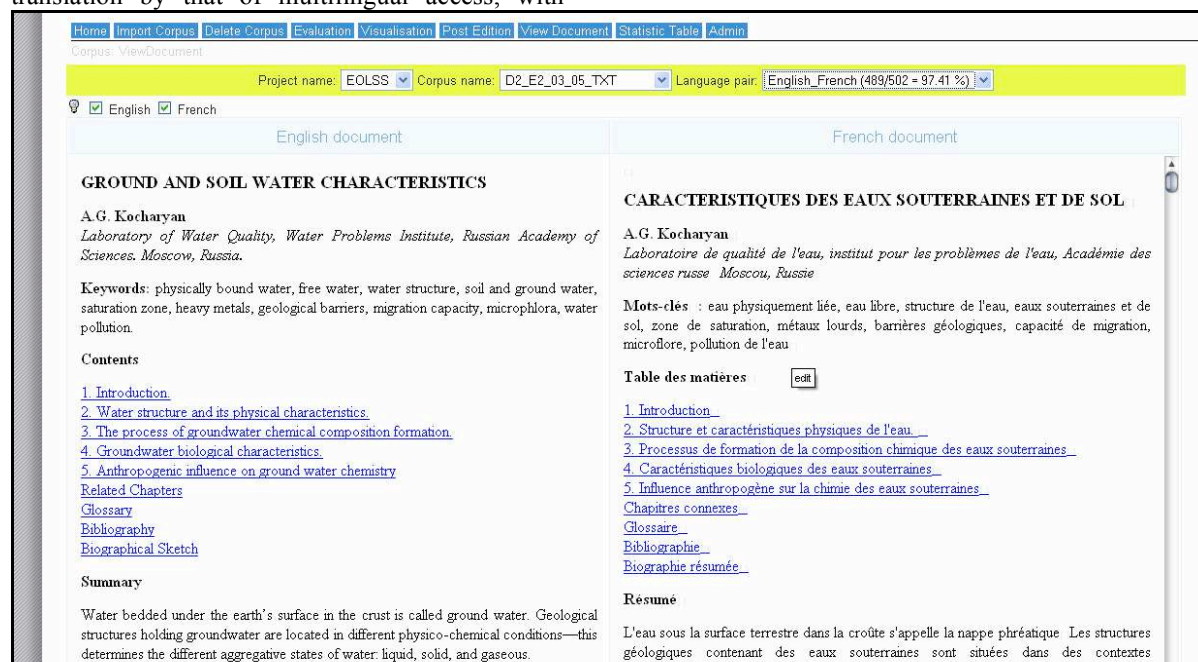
translation by that of multilingual access, with

Home Import Corpus Delete Corpus Evaluation Visualisation Post Edition View Document Statistic Table Admin

Corpus: ViewDocument

Project name: EOLSS Corpus name: D2_E2_03_05_TXT Language pair: English_French (489/502 = 97.41 %)

English French

| English document | French document |
|---|---|

GROUND AND SOIL WATER CHARACTERISTICS

A.G. Kocharyan

Laboratory of Water Quality, Water Problems Institute, Russian Academy of Sciences. Moscow, Russia.

Keywords: physically bound water, free water, water structure, soil and ground water, saturation zone, heavy metals, geological barriers, migration capacity, microphlora, water pollution.

Contents

1. Introduction.
2. Water structure and its physical characteristics.
3. The process of groundwater chemical composition formation.
4. Groundwater biological characteristics.
5. Anthropogenic influence on ground water chemistry
Related Chapters
Glossary
Bibliography
Biographical Sketch

Summary

Water bedded under the earth's surface in the crust is called ground water. Geological structures holding groundwater are located in different physico-chemical conditions—this determines the different aggregative states of water: liquid, solid, and gaseous.

CARACTERISTIQUES DES EAUX SOUTERRAINES ET DE SOL

A.G. Kocharyan

Laboratoire de qualité de l'eau, institut pour les problèmes de l'eau, Académie des sciences russe Moscou, Russie

Mots-clés : eau physiquement liée, eau libre, structure de l'eau, eaux souterraines et de sol, zone de saturation, métaux lourds, barrières géologiques, capacité de migration, microflore, pollution de l'eau

Table des matières edit

1. Introduction_
2. Structure et caractéristiques physiques de l'eau. _
3. Processus de formation de la composition chimique des eaux souterraines_
4. Caractéristiques biologiques des eaux souterraines_
5. Influence anthropogène sur la chimie des eaux souterraines_
Chapitres connexes_
Glossaire_
Bibliographie_
Biographie résumée_

Résumé

L'eau sous la surface terrestre dans la croûte s'appelle la nappe phréatique Les structures géologiques contenant des eaux souterraines sont situées dans des contextes